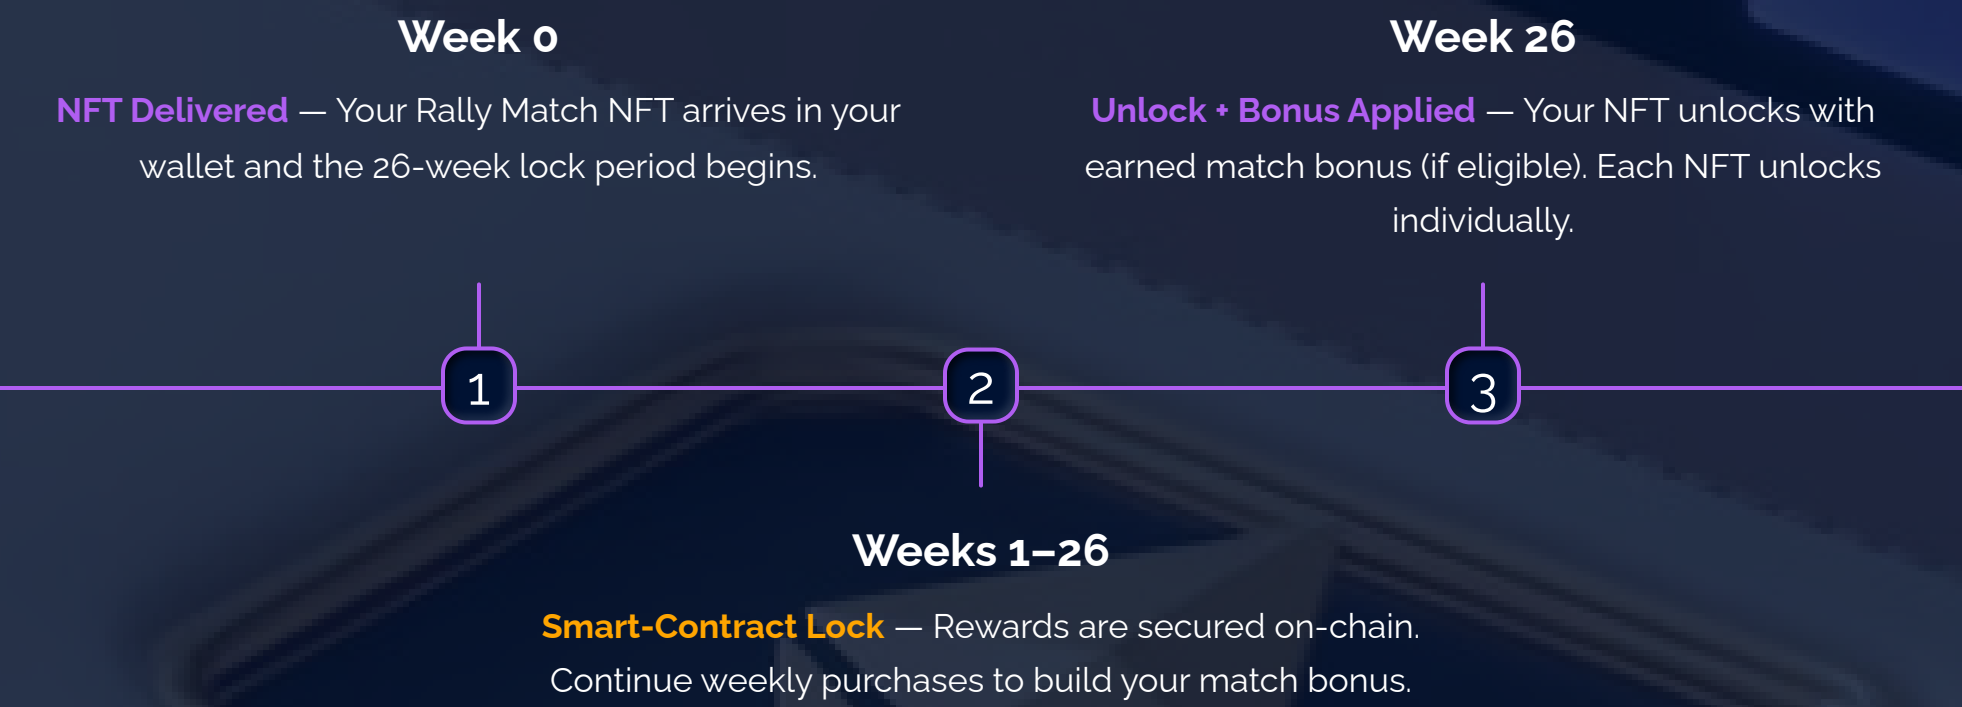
Week 0

NFT Delivered — Your Rally Match NFT arrives in your wallet and the 26-week lock period begins.

Week 26

Unlock + Bonus Applied — Your NFT unlocks with earned match bonus (if eligible). Each NFT unlocks individually.

1

2

3

Weeks 1–26

Smart-Contract Lock — Rewards are secured on-chain. Continue weekly purchases to build your match bonus.